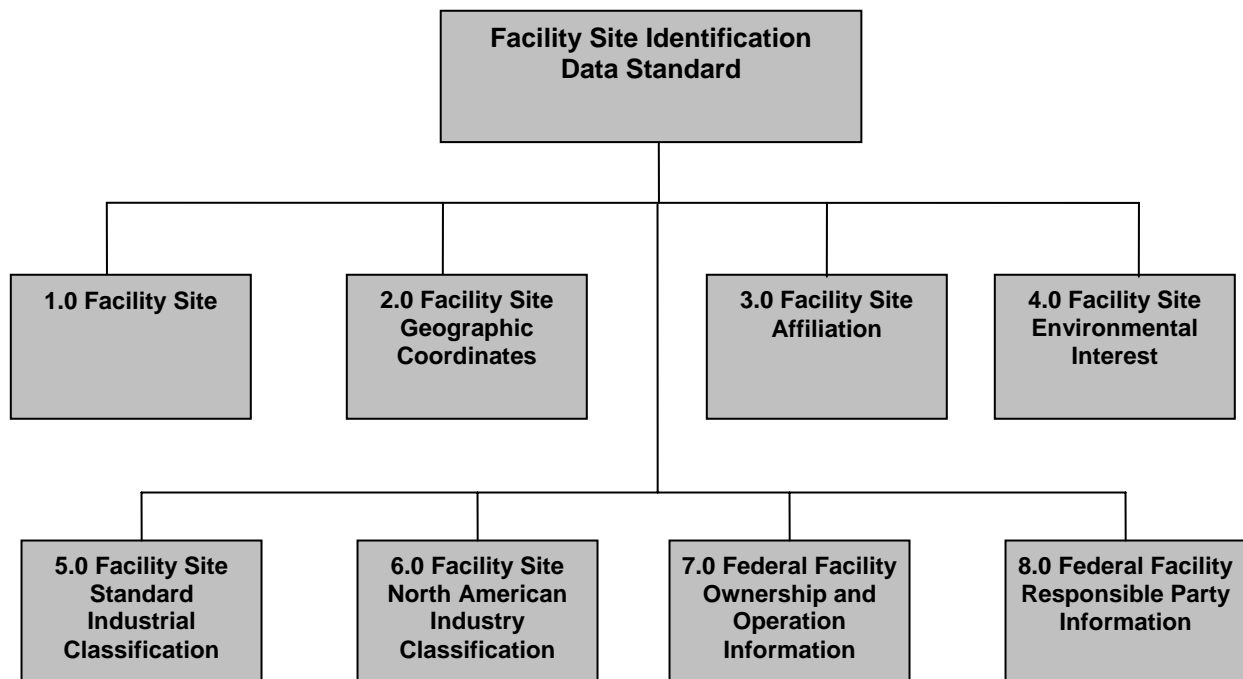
Facility Site Identification Data Standard

1.0 Facility Site

2.0 Facility Site Geographic Coordinates

3.0 Facility Site Affiliation

4.0 Facility Site Environmental Interest

5.0 Facility Site Standard Industrial Classification

6.0 Facility Site North American Industry Classification

7.0 Federal Facility Ownership and Operation Information

8.0 Federal Facility Responsible Party Information